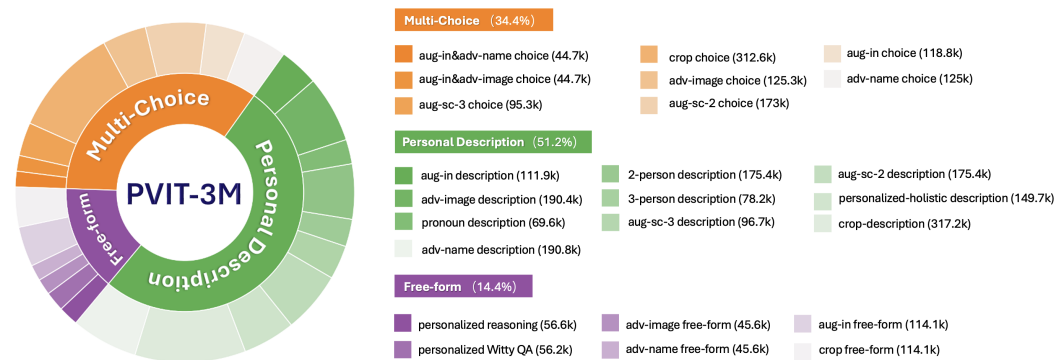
Multi-Choice
Personal Description
Free-form
PVIT-3M

Multi-Choice (34.4%)

aug-in&adv-name choice (44.7k)
aug-in&adv-image choice (44.7k)
aug-sc-3 choice (95.3k)
crop choice (312.6k)
adv-image choice (125.3k)
aug-sc-2 choice (173k)
aug-in choice (118.8k)
adv-name choice (125k)

Personal Description (51.2%)

aug-in description (111.9k)
adv-image description (190.4k)
pronoun description (69.6k)
adv-name description (190.8k)
2-person description (175.4k)
3-person description (78.2k)
aug-sc-3 description (96.7k)
aug-sc-2 description (175.4k)
personalized-holistic description (149.7k)
crop-description (317.2k)

Free-form (14.4%)

personalized reasoning (56.6k)
personalized Witty QA (56.2k)
adv-image free-form (45.6k)
adv-name free-form (45.6k)
aug-in free-form (114.1k)
crop free-form (114.1k)